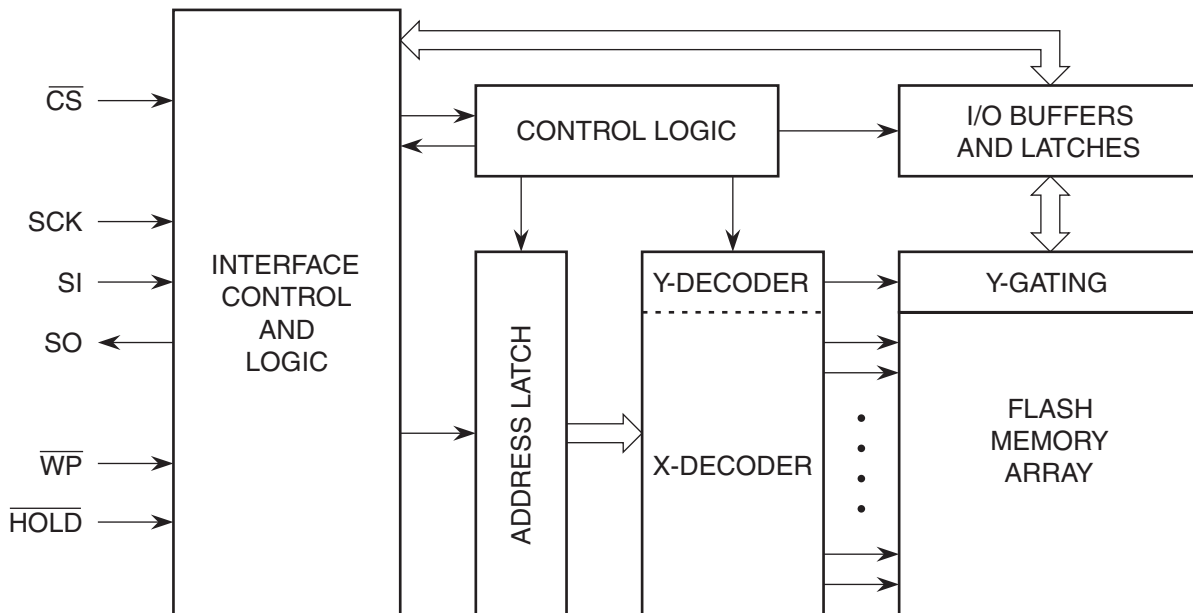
$\overline{CS}$

SCK

SI

SO

$\overline{WP}$

$\overline{HOLD}$

INTERFACE CONTROL AND LOGIC

CONTROL LOGIC

I/O BUFFERS AND LATCHES

ADDRESS LATCH

Y-DECODER

X-DECODER

Y-GATING

FLASH MEMORY ARRAY